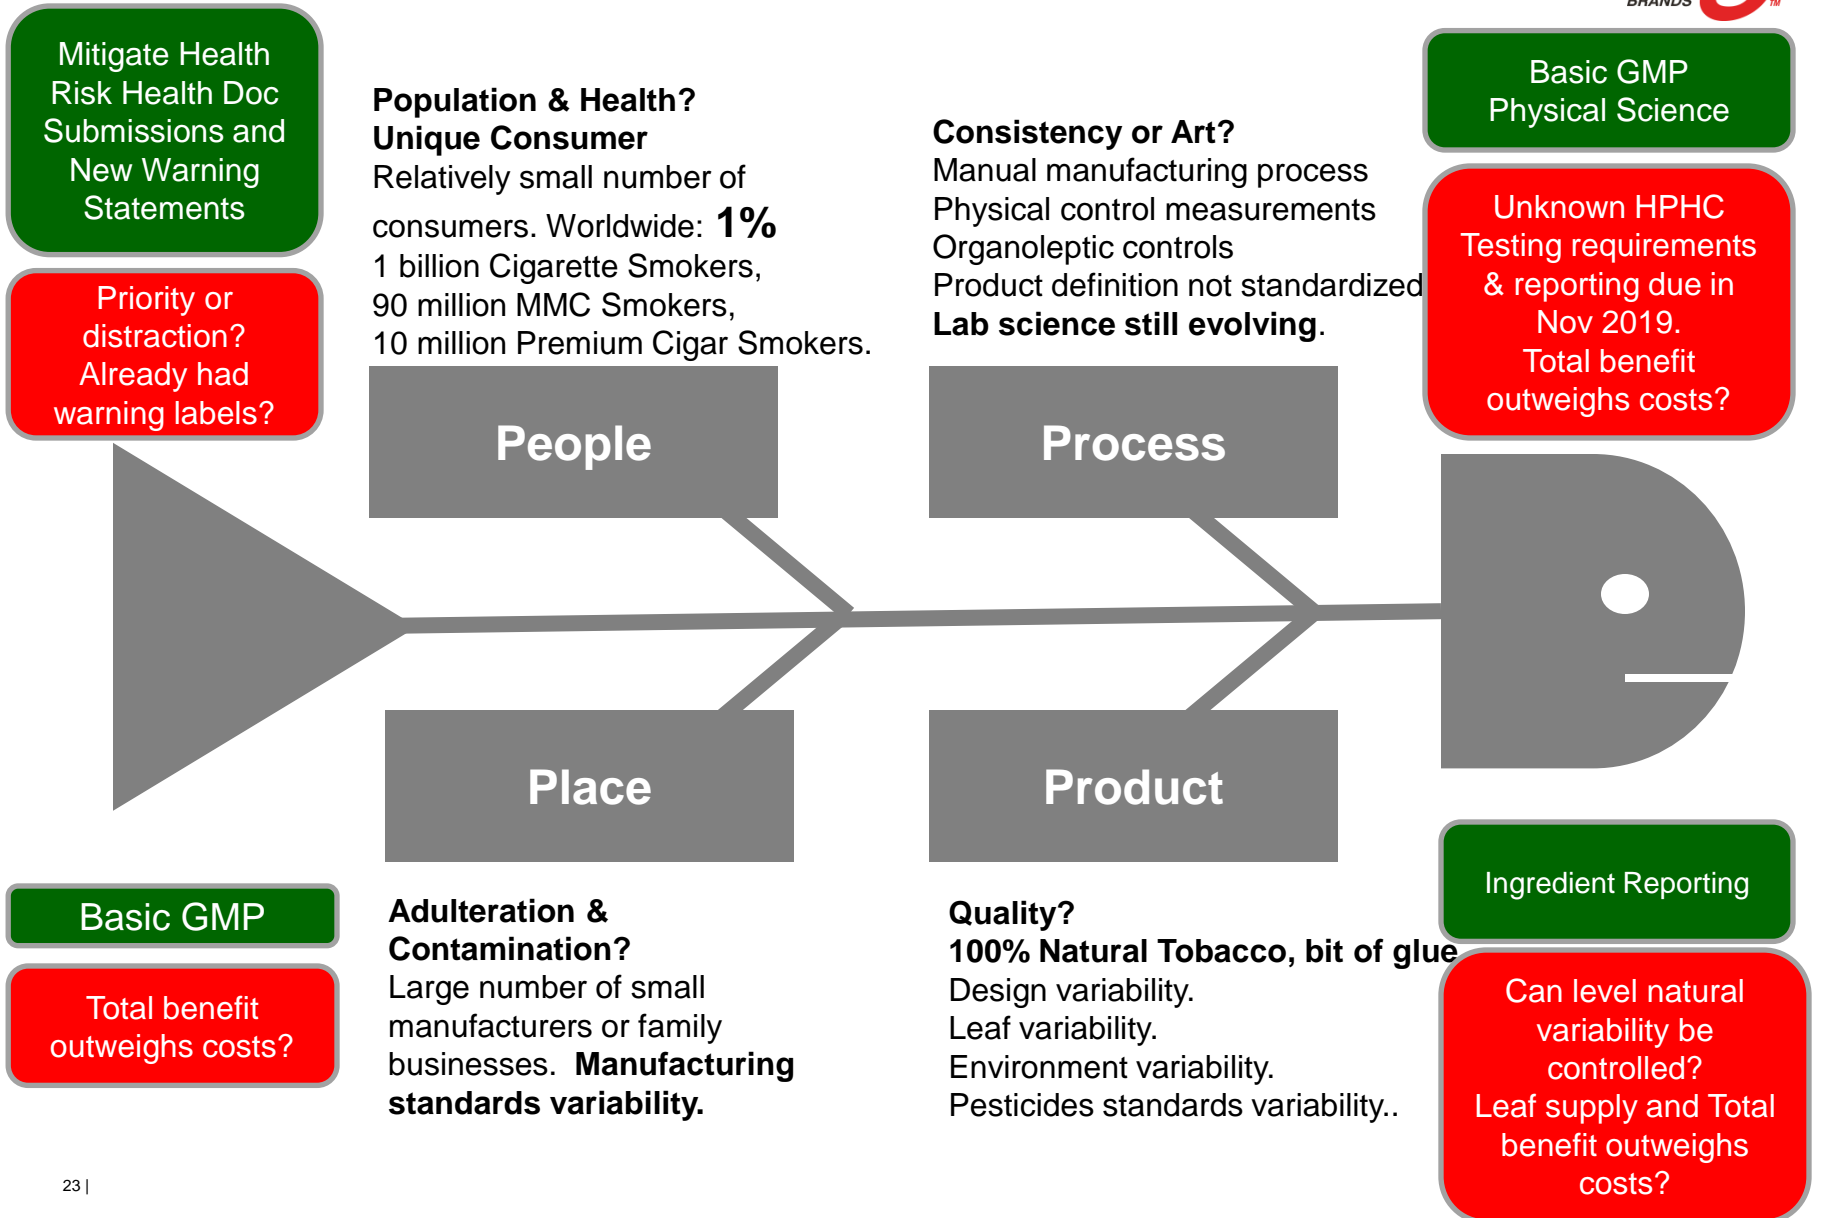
BRANDS

Mitigate Health Risk Health Doc Submissions and New Warning Statements

Priority or distraction? Already had warning labels?

Population & Health?
Unique Consumer
Relatively small number of consumers. Worldwide: **1%**
1 billion Cigarette Smokers,
90 million MMC Smokers,
10 million Premium Cigar Smokers.

Consistency or Art?
Manual manufacturing process
Physical control measurements
Organoleptic controls
Product definition not standardized
Lab science still evolving.

Basic GMP Physical Science

Unknown HPHC Testing requirements & reporting due in Nov 2019. Total benefit outweighs costs?

People

Process

Place

Product

Basic GMP

Total benefit outweighs costs?

Adulteration & Contamination?
Large number of small manufacturers or family businesses. Manufacturing standards variability.

Quality?
100% Natural Tobacco, bit of glue
Design variability.
Leaf variability.
Environment variability.
Pesticides standards variability..

Ingredient Reporting

Can level natural variability be controlled? Leaf supply and Total benefit outweighs costs?

23 |